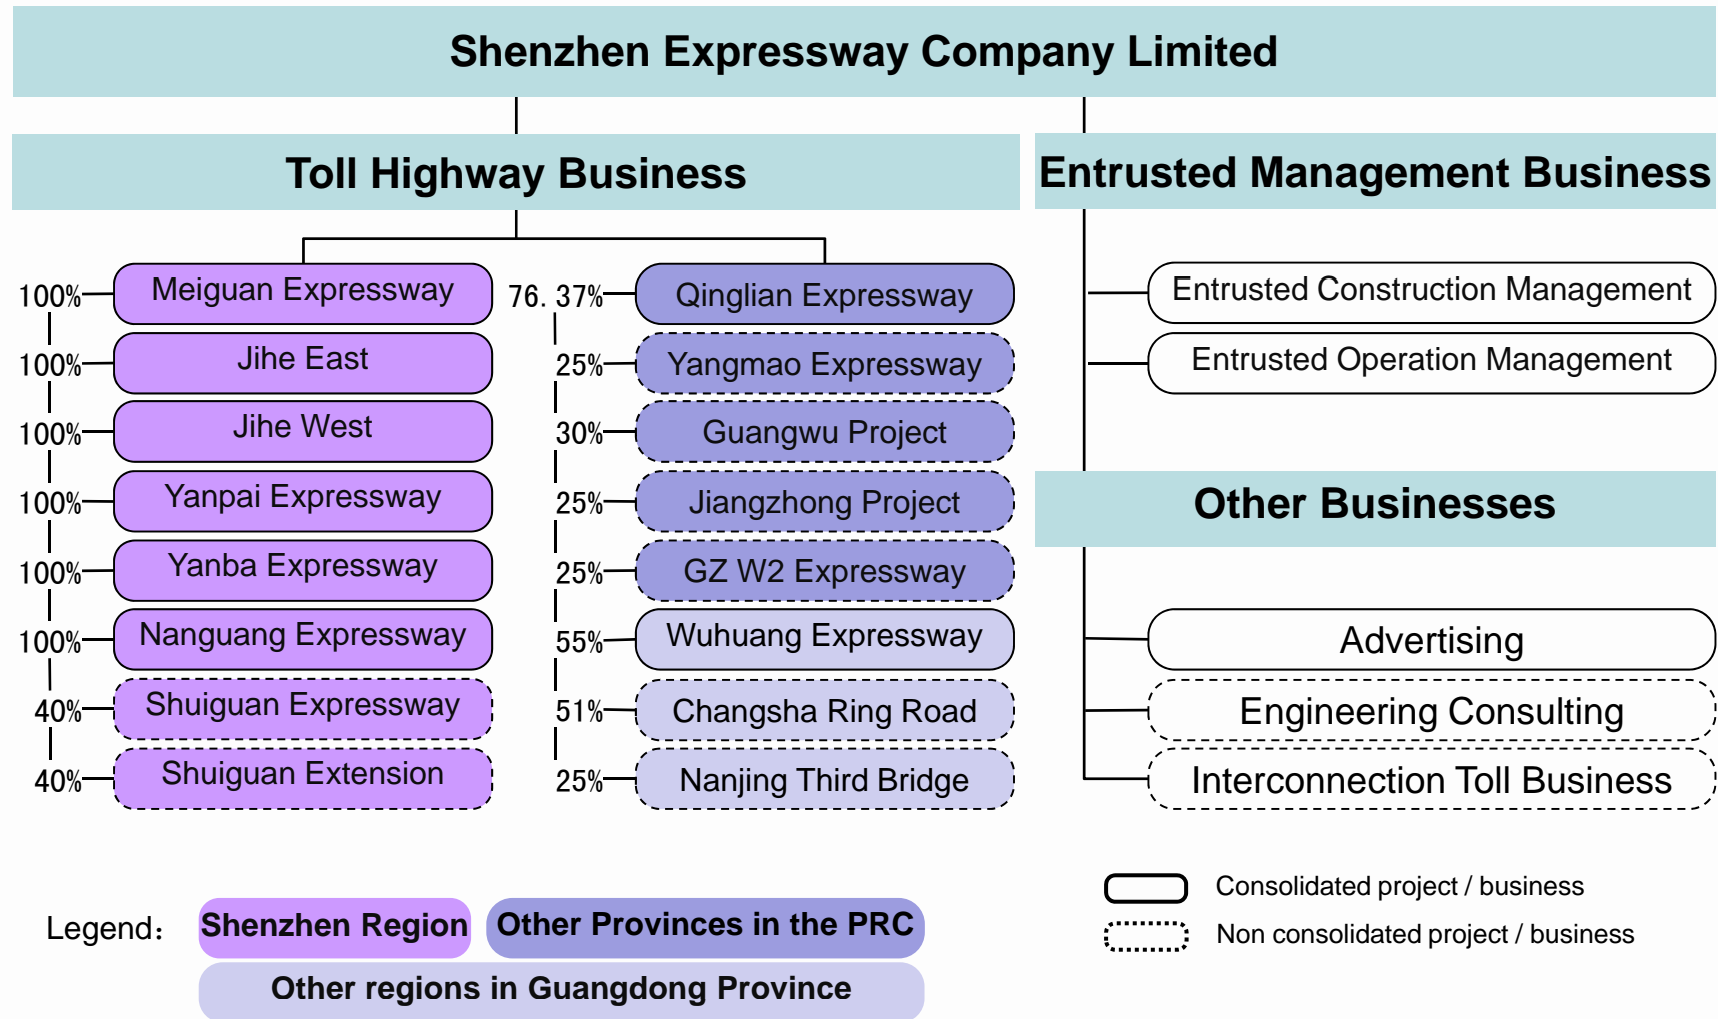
Shenzhen Expressway Company Limited

Toll Highway Business

100% Meiguan Expressway
100% Jihe East
100% Jihe West
100% Yanpai Expressway
100% Yanba Expressway
100% Nanguang Expressway
40% Shuiguan Expressway
40% Shuiguan Extension

76. 37% Qinglian Expressway
25% Yangmao Expressway
30% Guangwu Project
25% Jiangzhong Project
25% GZ W2 Expressway
55% Wuhuang Expressway
51% Changsha Ring Road
25% Nanjing Third Bridge

Entrusted Management Business

Entrusted Construction Management
Entrusted Operation Management

Other Businesses

Advertising
Engineering Consulting
Interconnection Toll Business

Legend: Shenzhen Region Other Provinces in the PRC
Other regions in Guangdong Province

Consolidated project / business
Non consolidated project / business